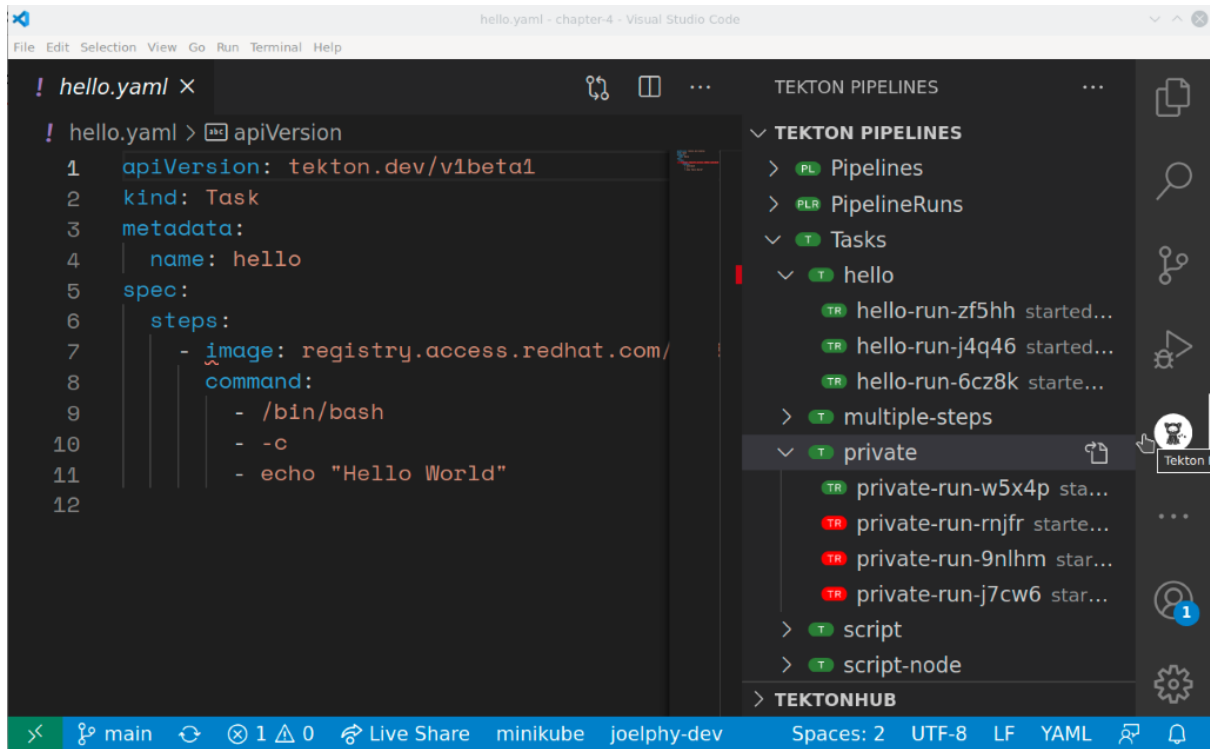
hello.yaml - chapter-4 - Visual Studio Code

File Edit Selection View Go Run Terminal Help

! hello.yaml ×

! hello.yaml > apiVersion

1 apiVersion: tekton.dev/v1beta1
2 kind: Task
3 metadata:
4 name: hello
5 spec:
6 steps:
7 - image: registry.access.redhat.com/
8 command:
9 - /bin/bash
10 - -c
11 - echo "Hello World"
12

TEKTON PIPELINES ···

TEKTON PIPELINES
PL Pipelines
PLR PipelineRuns
T Tasks
T hello
TR hello-run-zf5hh started...
TR hello-run-j4q46 started...
TR hello-run-6cz8k starte...
T multiple-steps
T private
TR private-run-w5x4p sta...
TR private-run-rnjfr starte...
TR private-run-9nlhm star...
TR private-run-j7cw6 star...
T script
T script-node
TEKTONHUB

Tekton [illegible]

1

main ⊗ 1 ⚠ 0 Live Share minikube joelphy-dev Spaces: 2 UTF-8 LF YAML